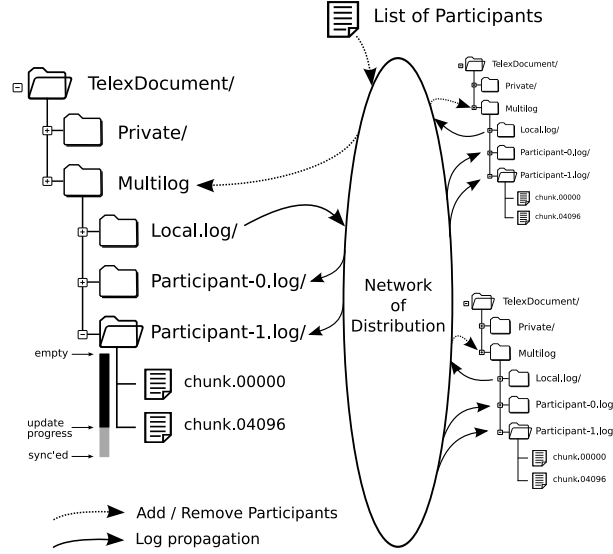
List of Participants

TelexDocument/
Private/
Multilog
Local.log/
Participant-0.log/
Participant-1.log/
empty
update progress
sync'ed
chunk.00000
chunk.04096

Network of Distribution

TelexDocument/
Private/
Multilog
Local.log/
Participant-0.log/
Participant-1.log/
chunk.00000
chunk.04096

TelexDocument/
Private/
Multilog
Local.log/
Participant-0.log
Participant-1.log
chunk.00000
chunk.04096

Add / Remove Participants
Log propagation